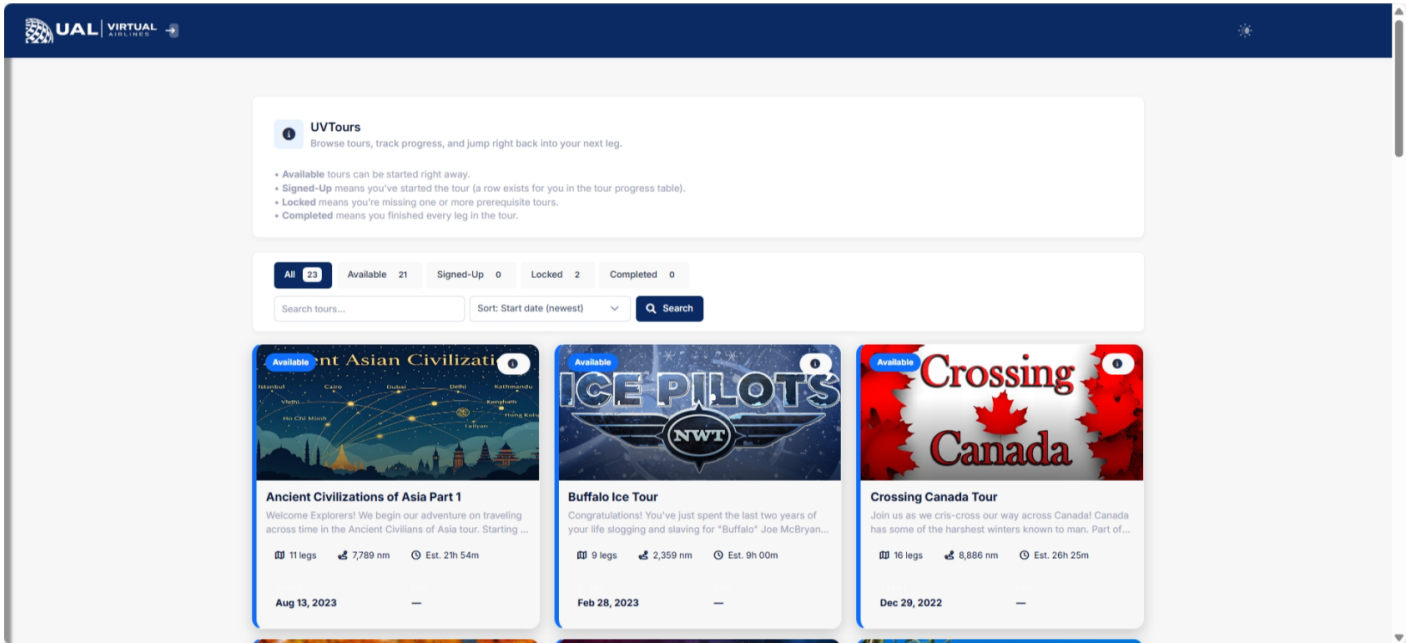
UAL | VIRTUAL AIRLINES

UVTours
Browse tours, track progress, and jump right back into your next leg.

• Available tours can be started right away.
• Signed-Up means you've started the tour (a row exists for you in the tour progress table).
• Locked means you're missing one or more prerequisite tours.
• Completed means you finished every leg in the tour.

All 23 | Available 21 | Signed-Up 0 | Locked 2 | Completed 0

Search tours...

Sort: Start date (newest)

Search

Available

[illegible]nt Asian Civilizati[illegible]

Istanbul Cairo Dubai Delhi Kathmandu Vietnam Bangkok Ho Chi Minh Hong Kong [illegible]

Ancient Civilizations of Asia Part 1

Welcome Explorers! We begin our adventure on traveling across time in the Ancient Civilians of Asia tour. Starting ...

11 legs 7,789 nm Est. 21h 54m

Aug 13, 2023 —

Available

ICE PILOTS NWT

Buffalo Ice Tour

Congratulations! You've just spent the last two years of your life slogging and slaving for "Buffalo" Joe McBryan...

9 legs 2,359 nm Est. 9h 00m

Feb 28, 2023 —

Available

Crossing Canada

Crossing Canada Tour

Join us as we cris-cross our way across Canada! Canada has some of the harshest winters known to man. Part of...

16 legs 8,886 nm Est. 26h 25m

Dec 29, 2022 —